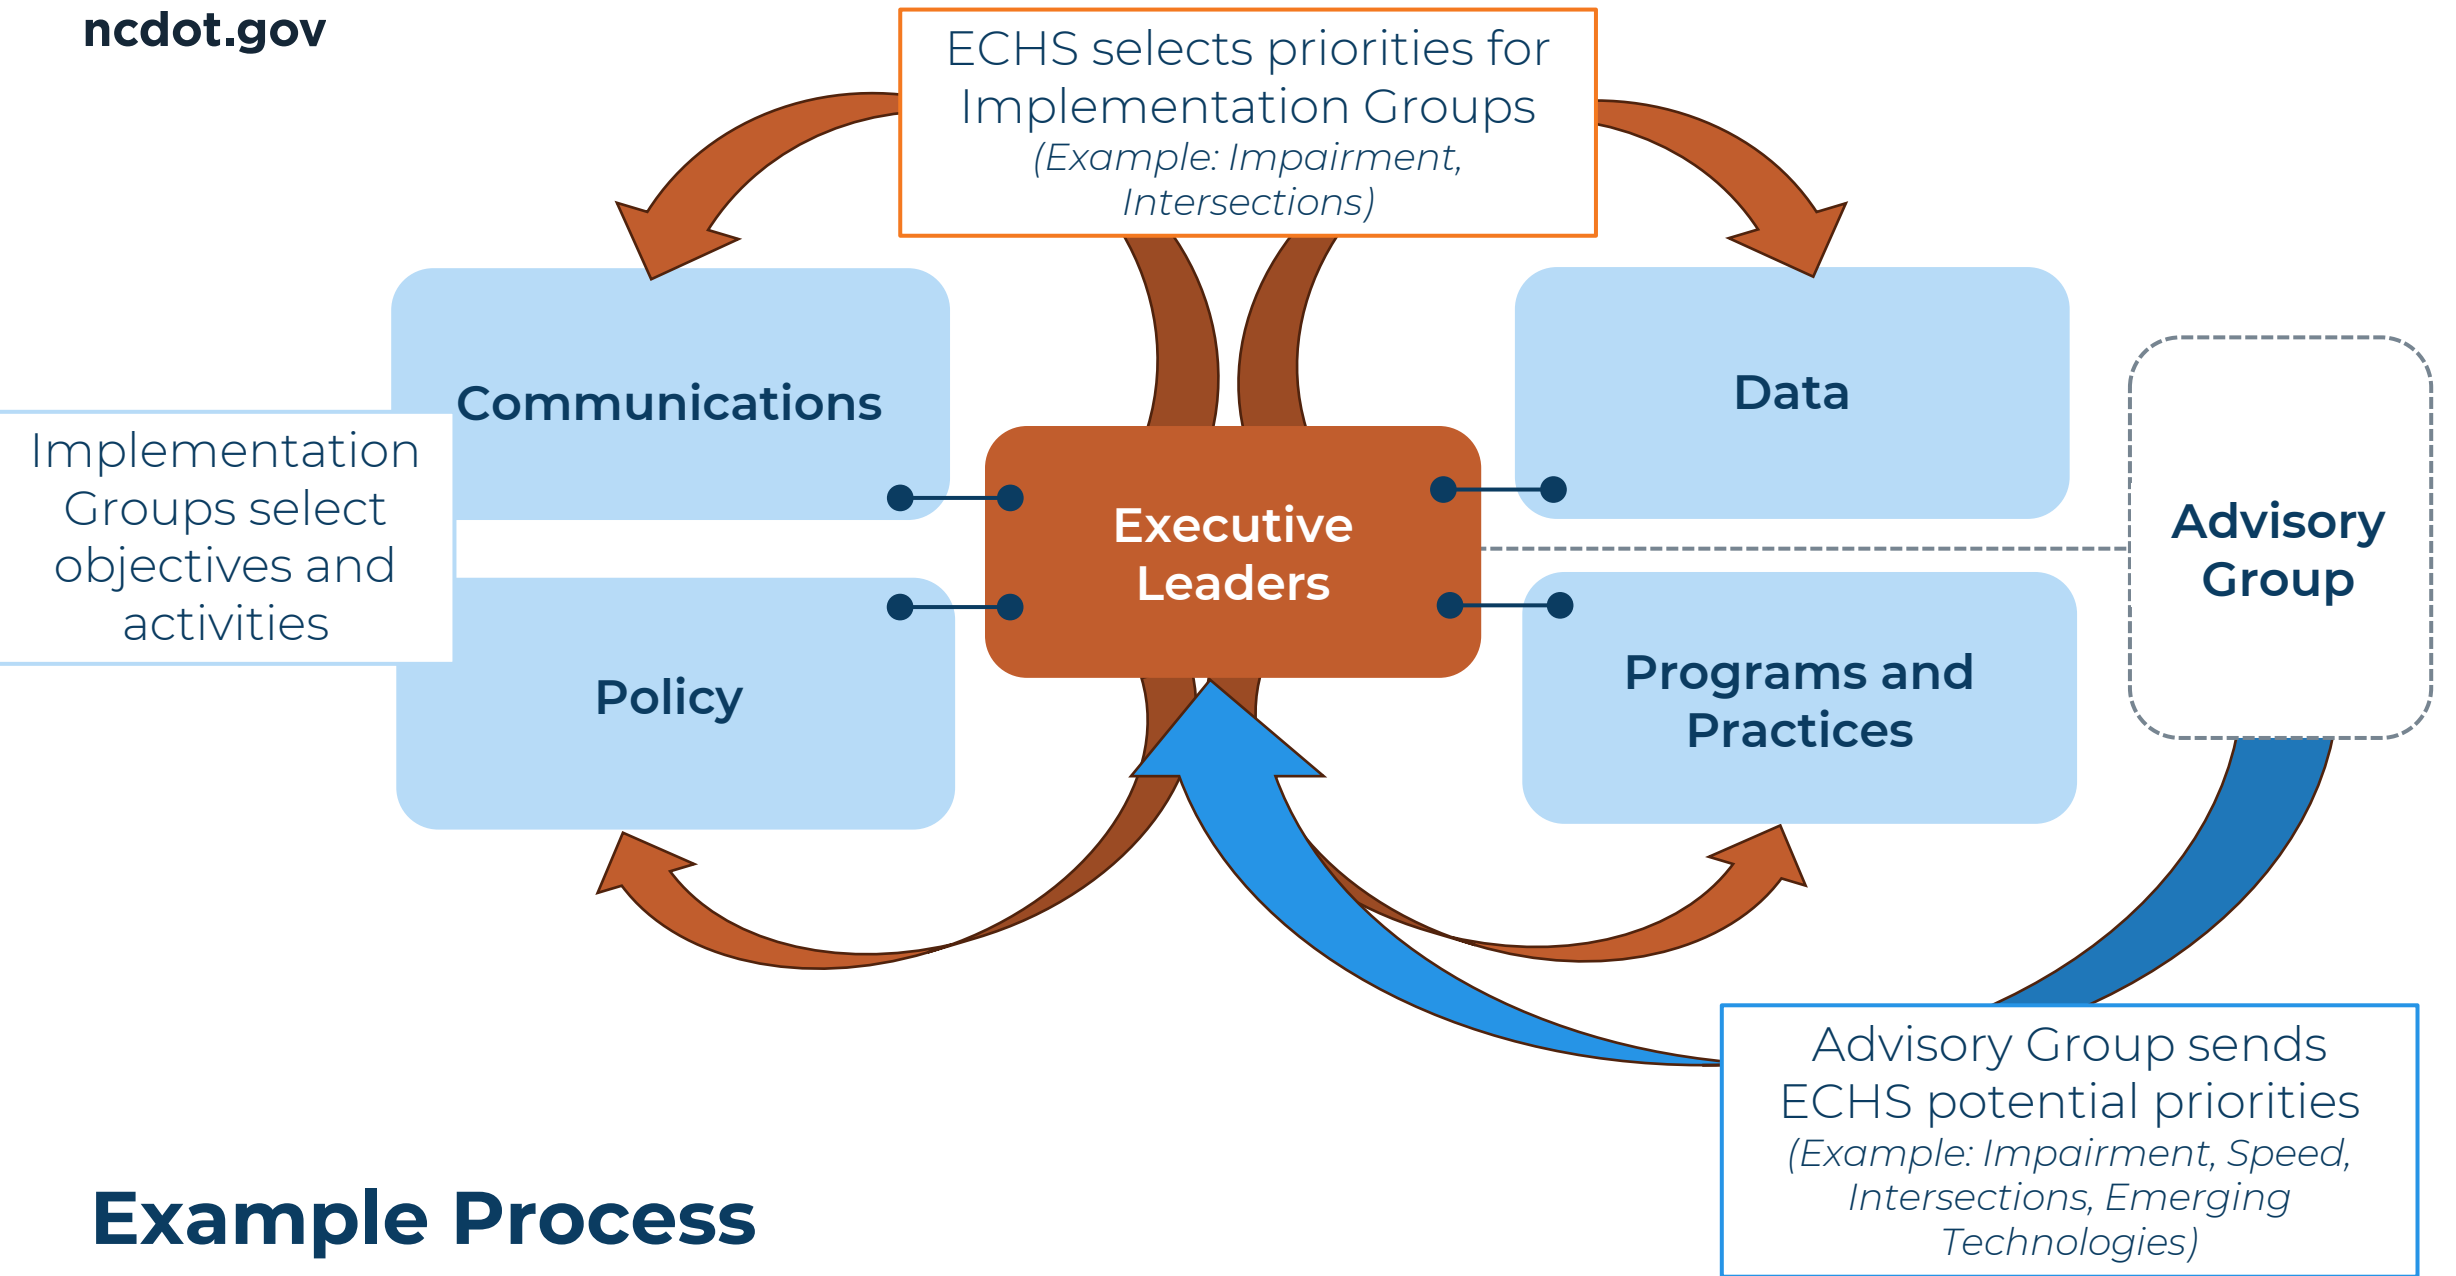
ncdot.gov

ECHS selects priorities for Implementation Groups (Example: Impairment, Intersections)

Communications

Implementation Groups select objectives and activities

Policy

Executive Leaders

Data

Advisory Group

Programs and Practices

Advisory Group sends ECHS potential priorities (Example: Impairment, Speed, Intersections, Emerging Technologies)

Example Process